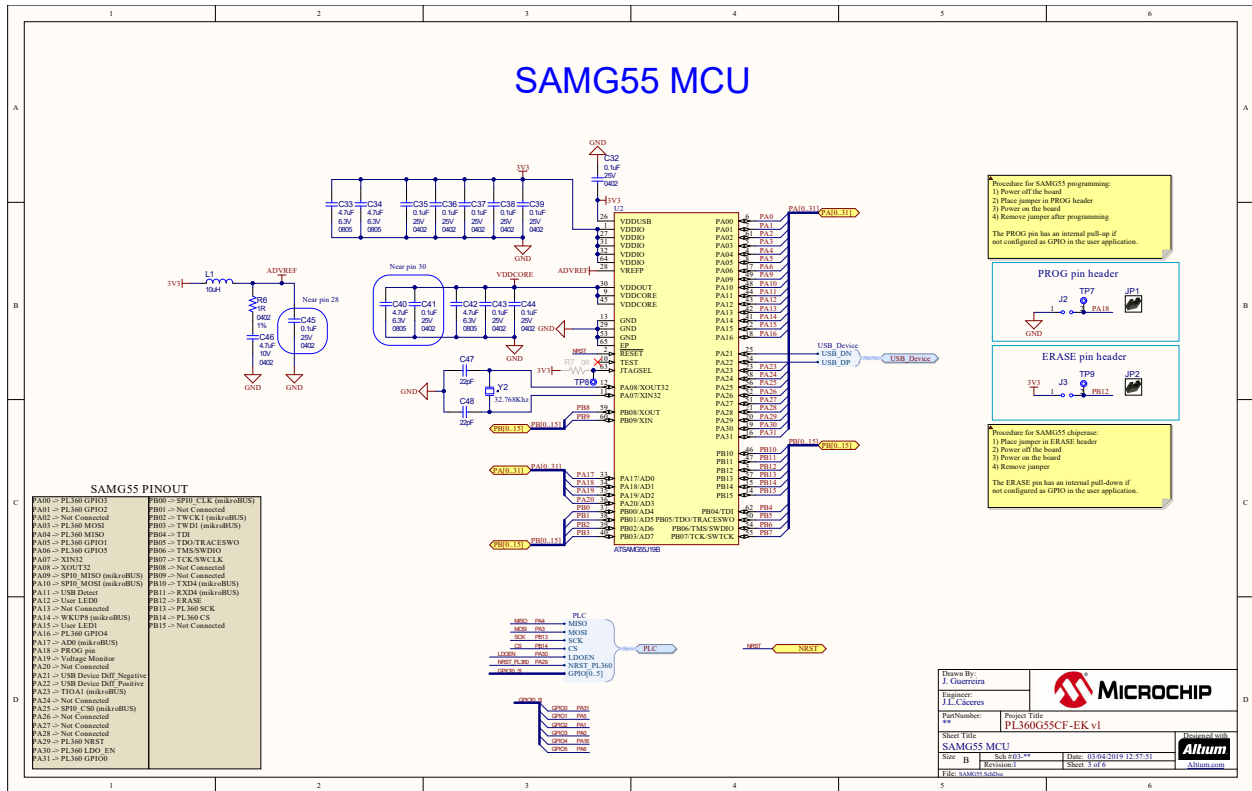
1 2 3 4 5 6

A

SAMG55 MCU

GND
C32
0.1uF
25V
0402

3V3
3V3

C33 4.7uF 6.3V 0805
C34 4.7uF 6.3V 0805
C35 0.1uF 25V 0402
C36 0.1uF 25V 0402
C37 0.1uF 25V 0402
C38 0.1uF 25V 0402
C39 0.1uF 25V 0402

GND

U2

26 VDDUSB
27 VDDIO
31 VDDIO
17 VDDIO
32 VDDIO
64 VDDIO
28 VREFP

ADVREF

30 VDDOUT
9 VDDCORE
45 VDDCORE

29 GND
19 GND
33 GND
65 GND
EP

2 RESET
10 TEST
63 JTAGSEL

12 PA08/XOUT32
11 PA07/XIN32

59 PB08/XOUT
60 PB09/XIN

33 PA17/AD0
34 PA18/AD1
35 PA19/AD2
36 PA20/AD3
3 PB00/AD4
4 PB01/AD5
PB02/AD6
PB03/AD7

PA00 6
PA01 5
PA02 4
PA03 58
PA04 57
PA05 56
PA06 55
PA09 49
PA10 50
PA11 48
PA12 24
PA13 23
PA14 47
PA15 44
PA16 43

PA21 25
PA22 37
PA23 36
PA24 52
PA25 53
PA26 42
PA27 41
PA28 40
PA29 39
PA30 39
PA31 38

PB10 46
PB11 47
PB12 48
PB13 20
PB14 21
PB15 22

PB04/TDI 62
PB05/TDO/TRACESWO 61
PB06/TMS/SWDIO 63
PB07/TCK/SWTCK 64

ATSAMG55J19B

PA0 PA1 PA2 PA3 PA4 PA5 PA6 PA9 PA10 PA11 PA12 PA13 PA14 PA15 PA16
PA[0..31]
PA[0..31]

USB_Device
USB_DN
USB_DP
USB_Device

PA23 PA24 PA25 PA26 PA27 PA28 PA29 PA30 PA31

PB[0..15]
PB[0..15]
PB10 PB11 PB12 PB13 PB14 PB15
PB4 PB5 PB6 PB7

3V3
L1
10uH
ADVREF
R6
1R
0402
1%
C46
4.7uF
10V
0402
Near pin 28
C45
0.1uF
25V
0402
GND
GND

Near pin 30
VDDCORE
C40 4.7uF 6.3V 0805
C41 0.1uF 25V 0402
C42 4.7uF 6.3V 0805
C43 0.1uF 25V 0402
C44 0.1uF 25V 0402
GND
GND

NRST
R7 0R
3V3
TP8

C47
22pF
Y2
32.768Khz
C48
22pF
GND

PB8
PB9
PB[0..15]
PB[0..15]
PA[0..31]
PA[0..31]
PA17 PA18 PA19 PA20 PB0 PB1 PB2 PB3
PB[0..15]
PB[0..15]

Procedure for SAMG55 programming:
1) Power off the board
2) Place jumper in PROG header
3) Power on the board
4) Remove jumper after programming

The PROG pin has an internal pull-up if not configured as GPIO in the user application.

PROG pin header
J2
TP7
JP1
PA18
GND

ERASE pin header
3V3
J3
TP9
JP2
PB12

Procedure for SAMG55 chiperase:
1) Place jumper in ERASE header
2) Power off the board
3) Power on the board
4) Remove jumper

The ERASE pin has an internal pull-down if not configured as GPIO in the user application.

SAMG55 PINOUT
PA00 -> PL360 GPIO3
PA01 -> PL360 GPIO2
PA02 -> Not Connected
PA03 -> PL360 MOSI
PA04 -> PL360 MISO
PA05 -> PL360 GPIO1
PA06 -> PL360 GPIO5
PA07 -> XIN32
PA08 -> XOUT32
PA09 -> SPI0_MISO (mikroBUS)
PA10 -> SPI0_MOSI (mikroBUS)
PA11 -> USB Detect
PA12 -> User LED0
PA13 -> Not Connected
PA14 -> WKUP8 (mikroBUS)
PA15 -> User LED1
PA16 -> PL360 GPIO4
PA17 -> AD0 (mikroBUS)
PA18 -> PROG pin
PA19 -> Voltage Monitor
PA20 -> Not Connected
PA21 -> USB Device Diff_Negative
PA22 -> USB Device Diff_Positive
PA23 -> TIOA1 (mikroBUS)
PA24 -> Not Connected
PA25 -> SPI0_CS0 (mikroBUS)
PA26 -> Not Connected
PA27 -> Not Connected
PA28 -> Not Connected
PA29 -> PL360 NRST
PA30 -> PL360 LDO_EN
PA31 -> PL360 GPIO0

PB00 -> SPI0_CLK (mikroBUS)
PB01 -> Not Connected
PB02 -> TWCK1 (mikroBUS)
PB03 -> TWD1 (mikroBUS)
PB04 -> TDI
PB05 -> TDO/TRACESWO
PB06 -> TMS/SWDIO
PB07 -> TCK/SWCLK
PB08 -> Not Connected
PB09 -> Not Connected
PB10 -> TXD4 (mikroBUS)
PB11 -> RXD4 (mikroBUS)
PB12 -> ERASE
PB13 -> PL360 SCK
PB14 -> PL360 CS
PB15 -> Not Connected

PLC
MISO PA4 MISO
MOSI PA3 MOSI
SCK PB13 SCK
CS PB14 CS
LDOEN PA30 LDOEN
NRST_PL360 PA29 NRST_PL360
GPIO[0..5] GPIO[0..5]
PLC

NRST
NRST

GPIO[0..5]
GPIO0 PA31
GPIO1 PA5
GPIO2 PA1
GPIO3 PA0
GPIO4 PA16
GPIO5 PA6

Drawn By:
J. Guerreira
Engineer:
J.L.Cáceres
MICROCHIP
PartNumber: **
Project Title
PL360G55CF-EK v1
Sheet Title
SAMG55 MCU
Size B
Sch #03-**
Revision:1
Date: 03/04/2019 12:57:51
Sheet 3 of 6
Designed with
Altium
Altium.com
File: SAMG55.SchDoc

B
C
D